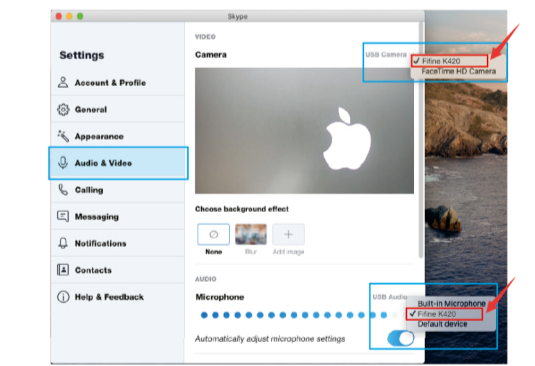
Skype

Settings

Account & Profile

General

Appearance

Audio & Video

Calling

Messaging

Notifications

Contacts

Help & Feedback

VIDEO

Camera

USB Camera

✓ Fifine K420

FaceTime HD Camera

Choose background effect

None

Blur

Add image

AUDIO

Microphone

USB Audio

Built-in Microphone

✓ Fifine K420

Default device

Automatically adjust microphone settings